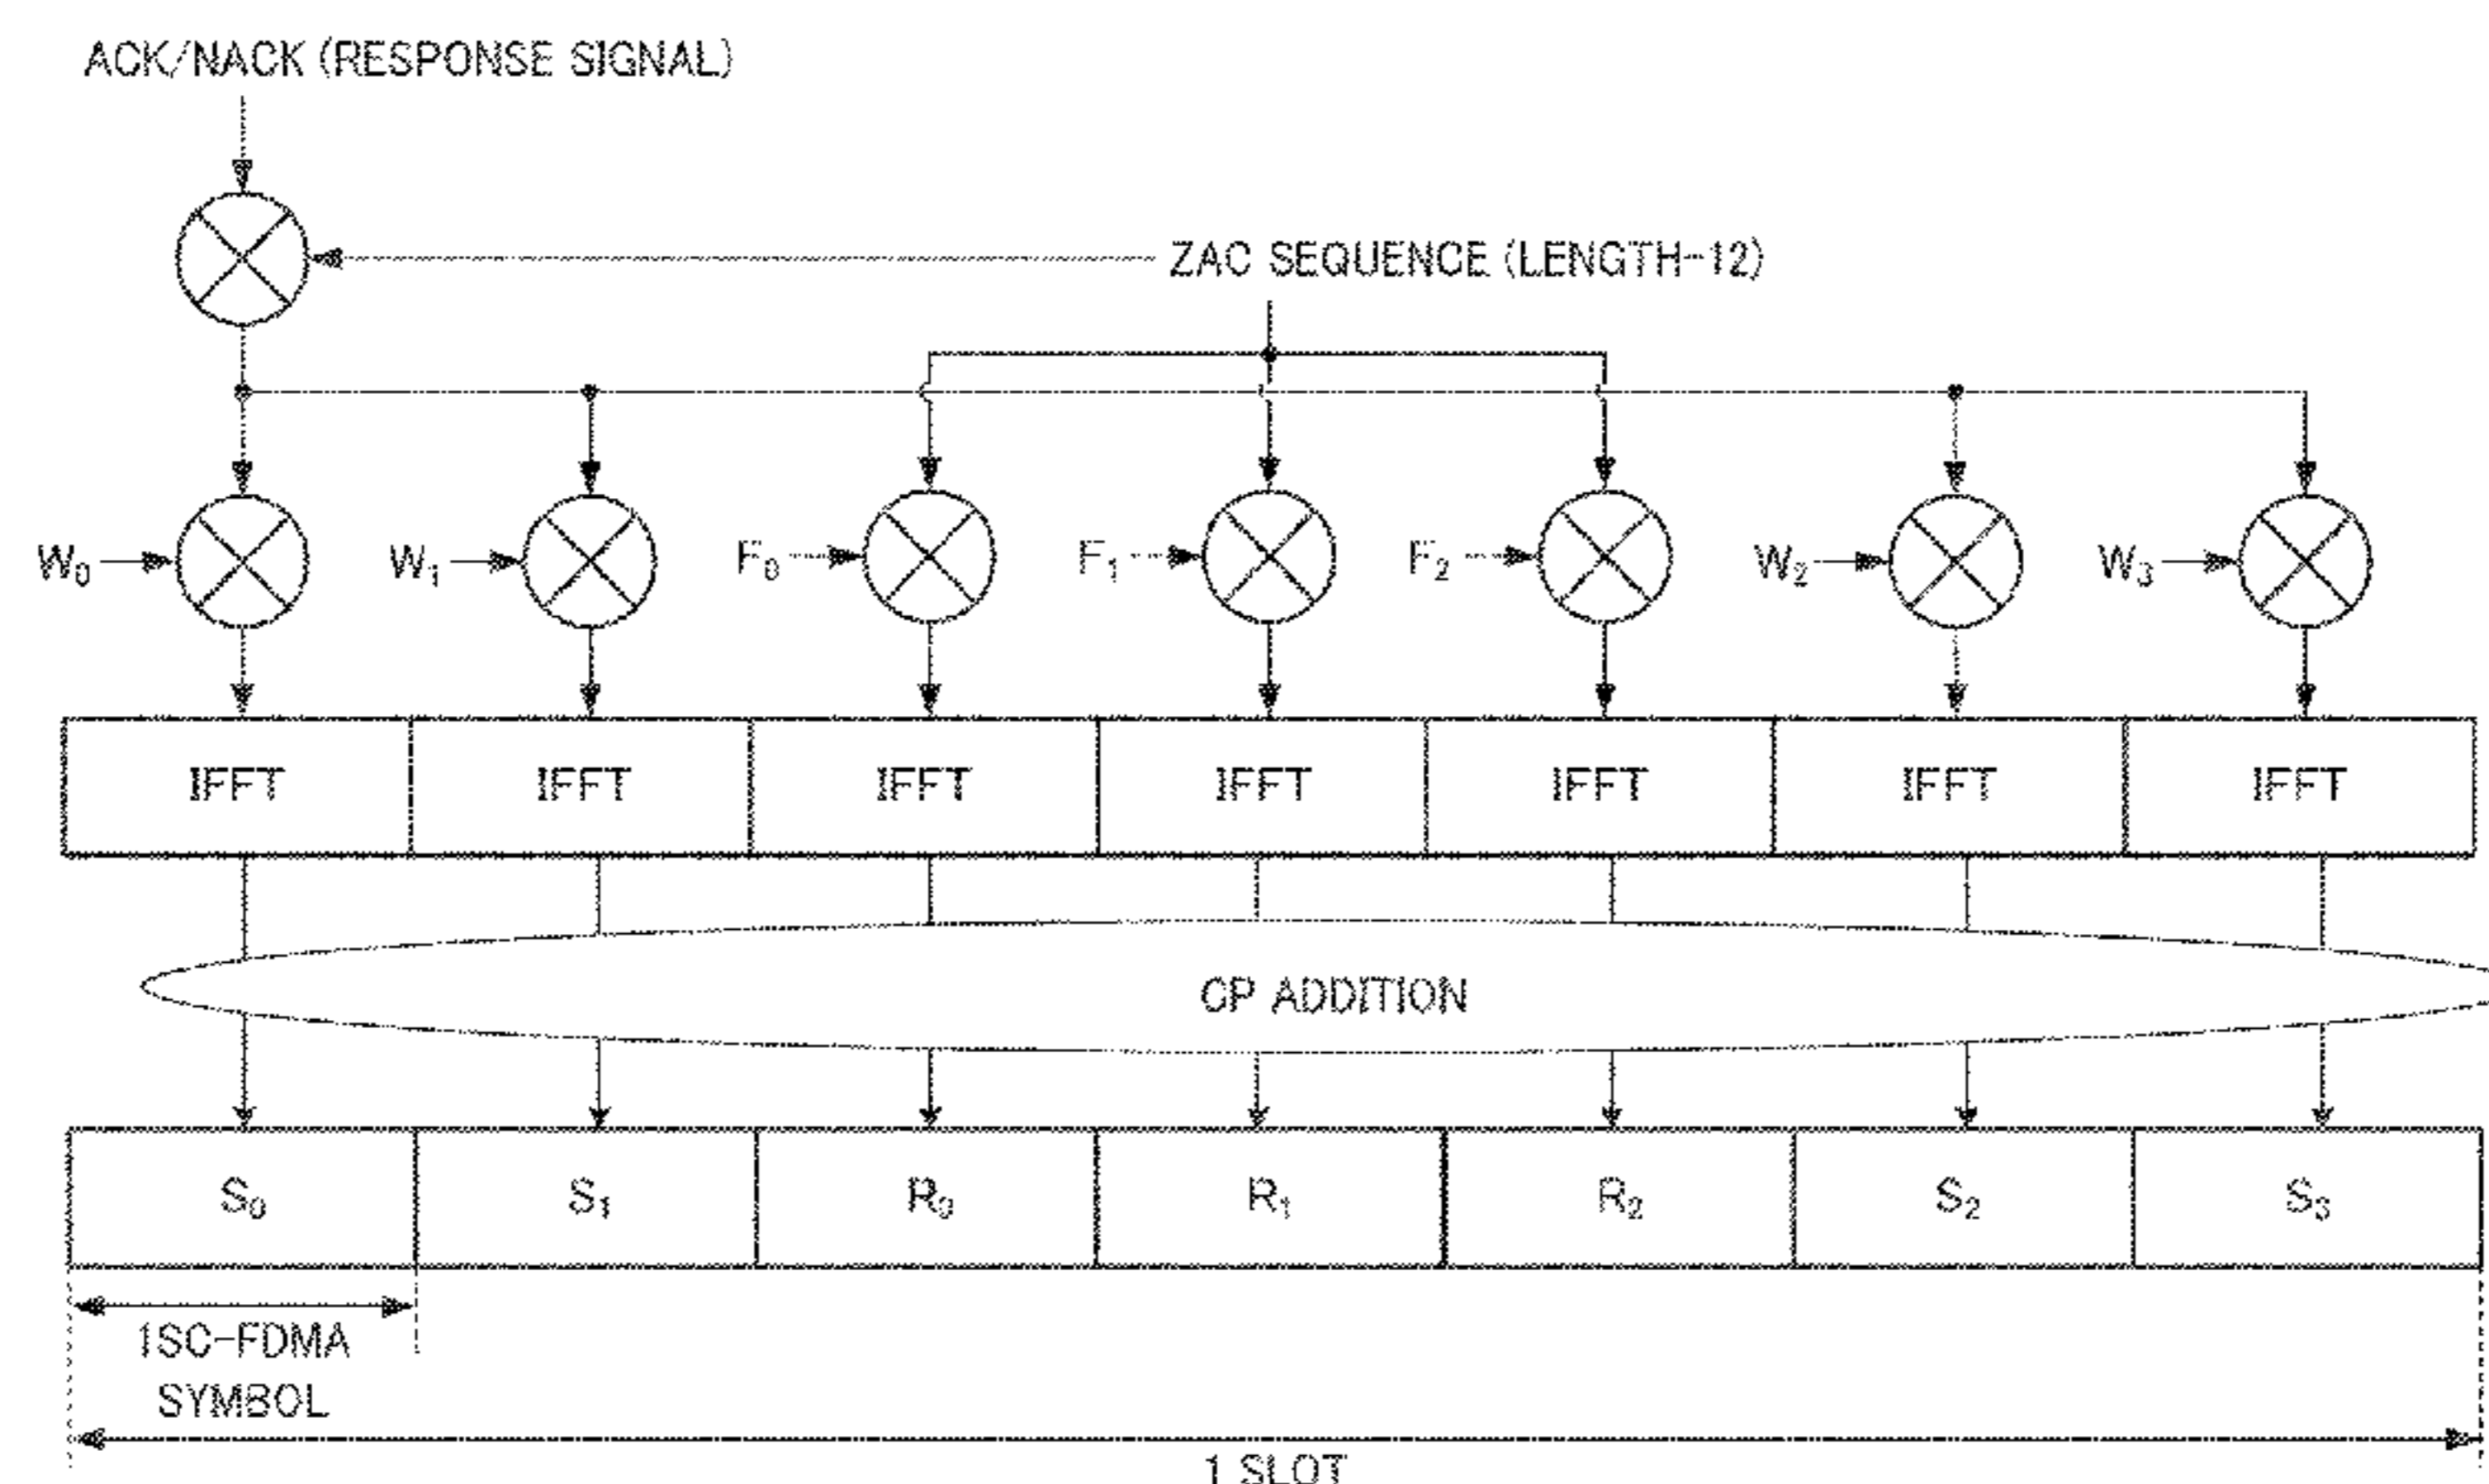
ACK/NACK (RESPONSE SIGNAL)

ZAC SEQUENCE (LENGTH-12)

$W_0$

$W_1$

$F_0$

$F_1$

$F_2$

$W_2$

$W_3$

IFFT

IFFT

IFFT

IFFT

IFFT

IFFT

IFFT

CP ADDITION

$S_0$

$S_1$

$R_0$

$R_1$

$R_2$

$S_2$

$S_3$

1SC-FDMA SYMBOL

1 SLOT